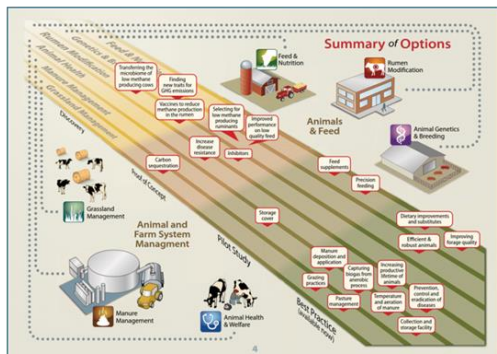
Summary of Options

Feed & Nutrition
Rumen Modification
Animal Genetics
Animal Health
Manure Management
Grassland Management

Transforming the microbiome of low methane producing cows

Finding new traits for GHG emissions

Vaccines to reduce methane production in the rumen

Selecting for low methane producing ruminants

Improved performance on low quality feed

Increase disease resistance

Inhibitors

Carbon sequestration

Feed supplements

Precision feeding

Storage cover

Dietary improvements and substitutes

Efficient & robust animals

Improving forage quality

Manure deposition and application

Grazing practices

Capturing biogas from anaerobic process

Increasing productive lifetime of animals

Pasture management

Temperature and aeration of manure

Prevention, control and eradication of diseases

Collection and storage facility

Discovery
Proof of Concept
Pilot Study
Best Practice (available now)

Feed & Nutrition
Rumen Modification
Animals & Feed
Animal Genetics & Breeding
Grassland Management
Animal and Farm System Managment
Manure Management
Animal Health & Welfare

4